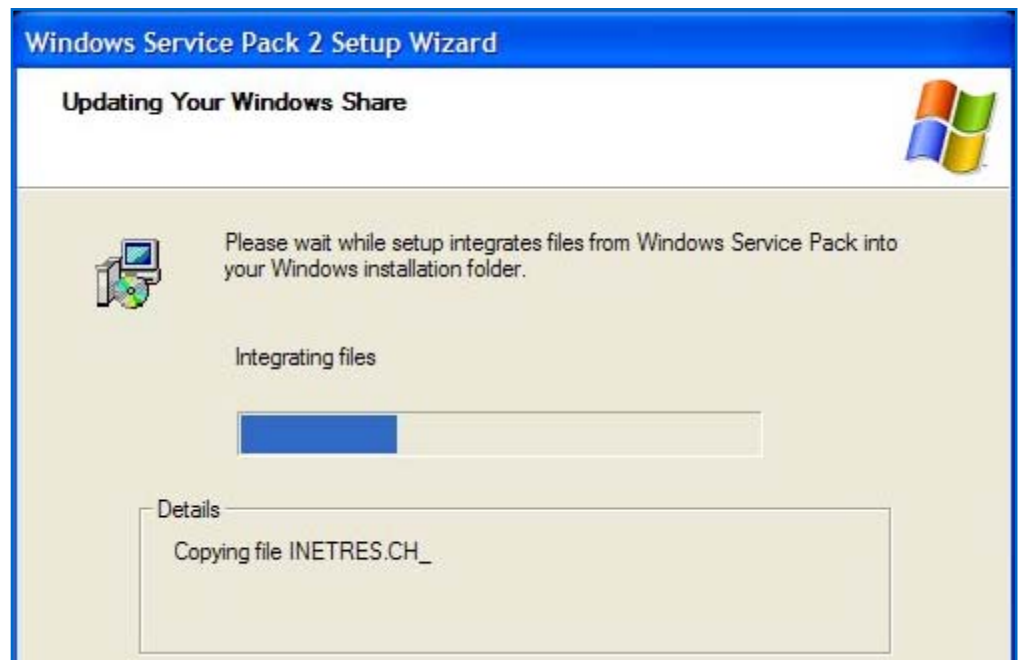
Windows Service Pack 2 Setup Wizard

Updating Your Windows Share

Please wait while setup integrates files from Windows Service Pack into your Windows installation folder.

Integrating files

Details

Copying file INETRES.CH_